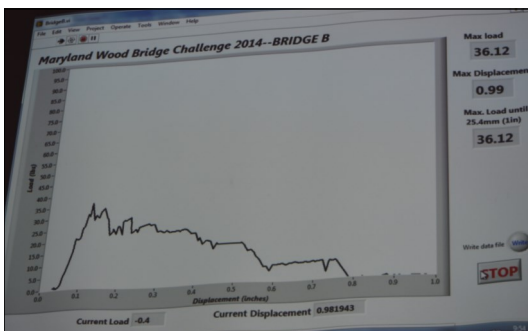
BridgeB.vi

File Edit View Project Operate Tools Window Help

Maryland Wood Bridge Challenge 2014--BRIDGE B

Max load
36.12

Max Displacement
0.99

Max. Load until 25.4mm (1in)
36.12

100.0
95.0
90.0
85.0
80.0
75.0
70.0
65.0
60.0
55.0
50.0
45.0
40.0
35.0
30.0
25.0
20.0
15.0
10.0
5.0
0.0

Load (lbs)

0.0 0.1 0.2 0.3 0.4 0.5 0.6 0.7 0.8 0.9 1.0

Displacement (inches)

Write data file

STOP

Current Load -0.4

Current Displacement 0.981943